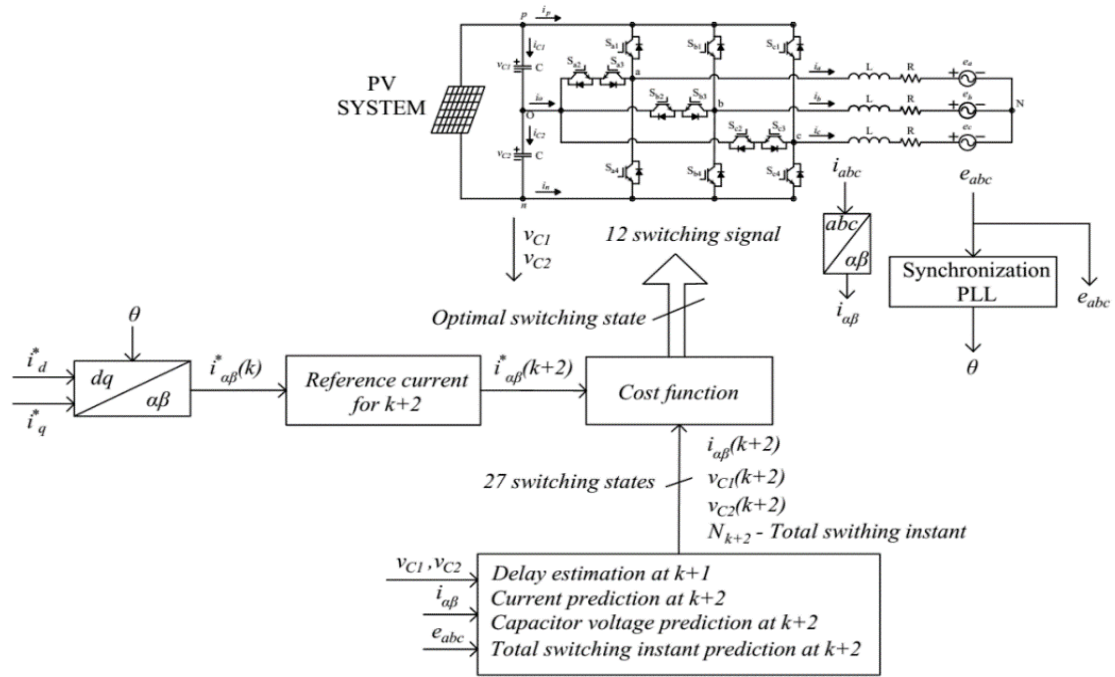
PV SYSTEM

$p$ $i_p$ $i_{C1}$ $v_{C1}$ C $i_o$ O $i_{C2}$ $v_{C2}$ C $i_n$ $n$

$S_{a1}$ $S_{b1}$ $S_{c1}$ $S_{a2}$ $S_{a3}$ a $S_{b2}$ $S_{b3}$ b $S_{c2}$ $S_{c3}$ c $S_{a4}$ $S_{b4}$ $S_{c4}$

$i_a$ L R $e_a$ $i_b$ L R $e_b$ N $i_c$ L R $e_c$

$i_{abc}$ $e_{abc}$

$v_{C1}$ $v_{C2}$

12 switching signal

abc $\alpha\beta$

$i_{\alpha\beta}$

Synchronization PLL

$e_{abc}$

$\theta$

$\theta$

Optimal switching state

$i^*_d$ $i^*_q$ dq $\alpha\beta$ $i^*_{\alpha\beta}(k)$ Reference current for k+2 $i^*_{\alpha\beta}(k+2)$ Cost function

27 switching states

$i_{\alpha\beta}(k+2)$
$v_{C1}(k+2)$
$v_{C2}(k+2)$
$N_{k+2}$ - Total swithing instant

$v_{C1}, v_{C2}$
$i_{\alpha\beta}$
$e_{abc}$

Delay estimation at k+1
Current prediction at k+2
Capacitor voltage prediction at k+2
Total switching instant prediction at k+2